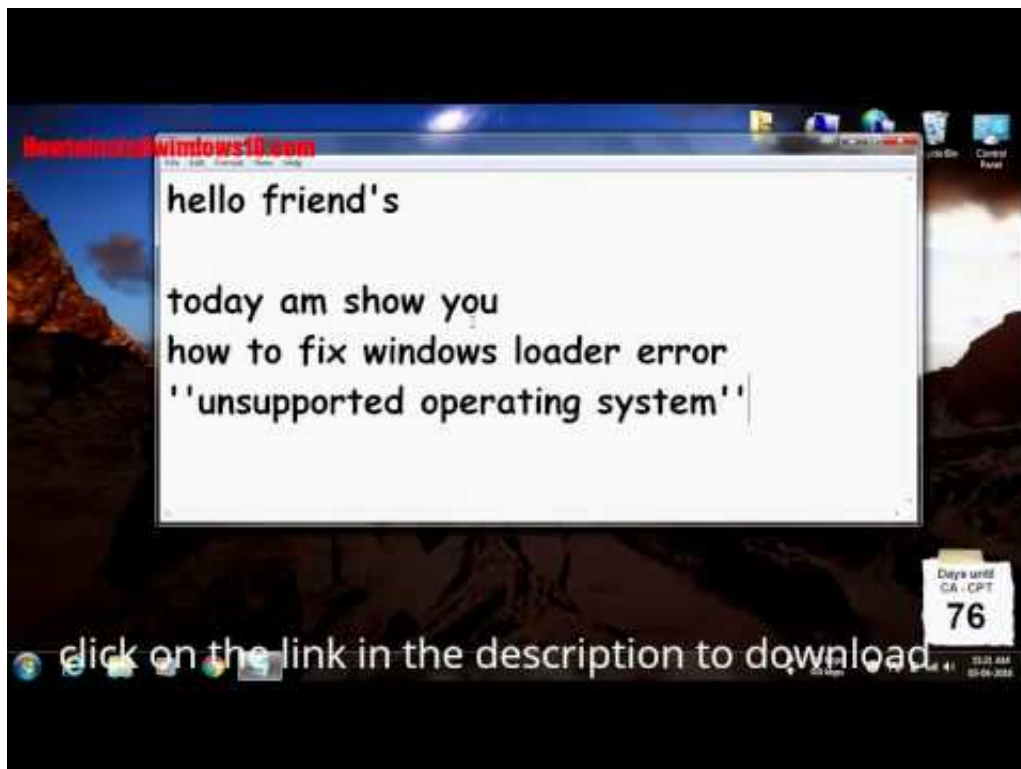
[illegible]windows10.com

File Edit Format View Help

hello friend's

today am show you
how to fix windows loader error
''unsupported operating system''

Recycle Bin

Control Panel

Days until
CA - CPT
76

click on the link in the description to download..

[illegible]